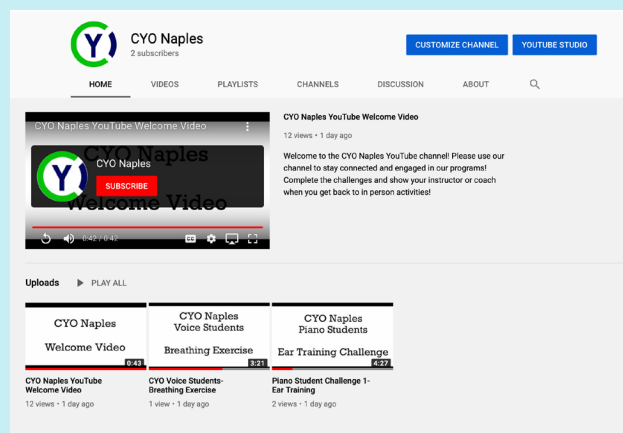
Y

CYO Naples
2 subscribers

CUSTOMIZE CHANNEL
YOUTUBE STUDIO

HOME
VIDEOS
PLAYLISTS
CHANNELS
DISCUSSION
ABOUT

CYO Naples YouTube Welcome Video

CYO Naples
Welcome Video

Y
CYO Naples
SUBSCRIBE

0:42 / 0:42

CYO Naples YouTube Welcome Video
12 views • 1 day ago

Welcome to the CYO Naples YouTube channel! Please use our channel to stay connected and engaged in our programs! Complete the challenges and show your instructor or coach when you get back to in person activities!

Uploads
PLAY ALL

CYO Naples
Welcome Video
0:43

CYO Naples
Voice Students
Breathing Exercise
3:21

CYO Naples
Piano Students
Ear Training Challenge
4:27

CYO Naples YouTube Welcome Video
12 views • 1 day ago

CYO Voice Students- Breathing Exercise
1 view • 1 day ago

Piano Student Challenge 1- Ear Training
2 views • 1 day ago